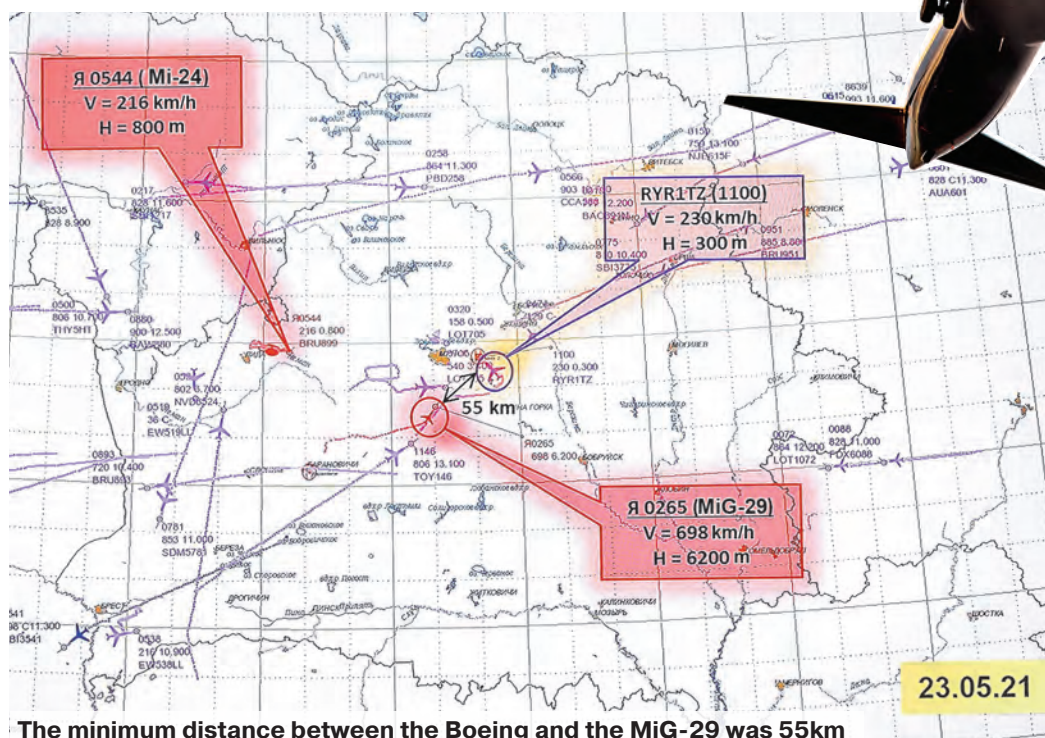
Я 0544 ( Mi-24)
V = 216 km/h
H = 800 m

RYR1TZ (1100)
V = 230 km/h
H = 300 m

55 km

Я 0265 (MiG-29)
V = 698 km/h
H = 6200 m

8639
0615 093 11.600

0159
750 13.100
NJE615F

0601
828 C11.300
AUA601

0217
828 11.600

0258
864 11.300
PBD258

0566
903 10.100
CCA

2.200
BAC

0.0951
885 8.800
BRU951

0175
8 0.10.400
SBI3737

8535
828 8.900

0500
806 10.700
THY5H1

0880
900 12.500
BAU880

Я0544
216 0.800
BRU899

0320
158 0.500
LOT705

1100
230 0.300
RYR1TZ

0502
802 8.700
NVD8524

0518
38 C
EW518LL

Я0265
698 6.200

0072
864 12.200
LOT1072

0088
828 11.000
FDX6088

0893
720 10.400
BRU893

1146
806 13.100
TOY146

0781
853 11.000
SDM5781

541
38 C11.300
BI3541

0538
216 10.900
EW538LL

23.05.21

The minimum distance between the Boeing and the MiG-29 was 55km